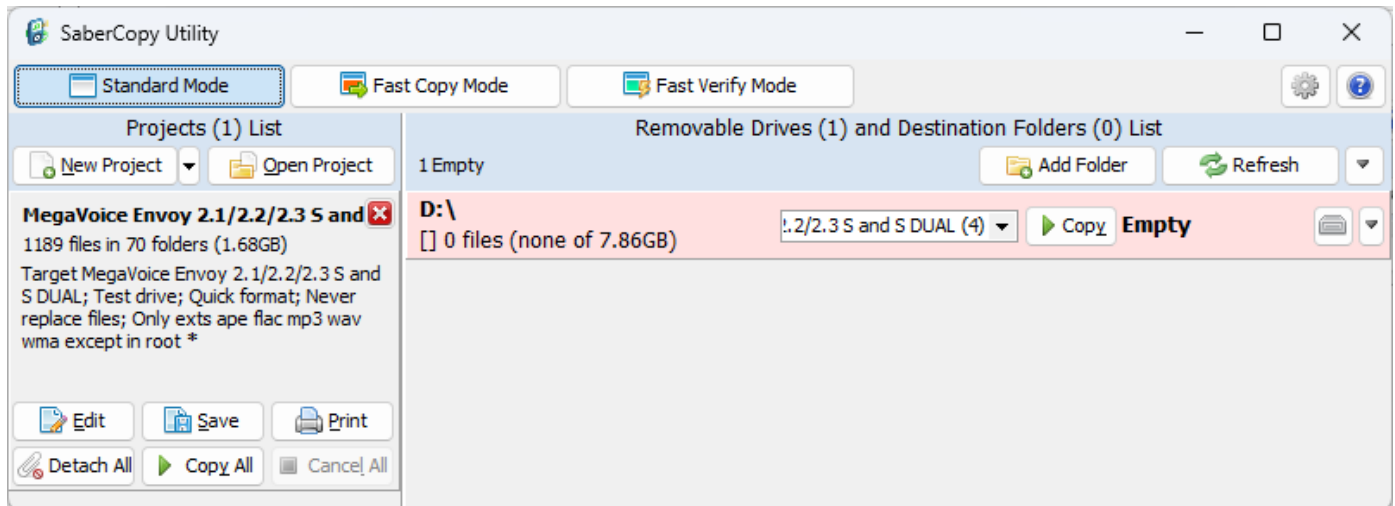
SaberCopy Utility

Standard Mode

Fast Copy Mode

Fast Verify Mode

Projects (1) List

New Project

Open Project

MegaVoice Envoy 2.1/2.2/2.3 S and

1189 files in 70 folders (1.68GB)

Target MegaVoice Envoy 2.1/2.2/2.3 S and S DUAL; Test drive; Quick format; Never replace files; Only exts ape flac mp3 wav wma except in root *

Edit

Save

Print

Detach All

Copy All

Cancel All

Removable Drives (1) and Destination Folders (0) List

1 Empty

Add Folder

Refresh

D:\

[] 0 files (none of 7.86GB)

2.2/2.3 S and S DUAL (4)

Copy

Empty